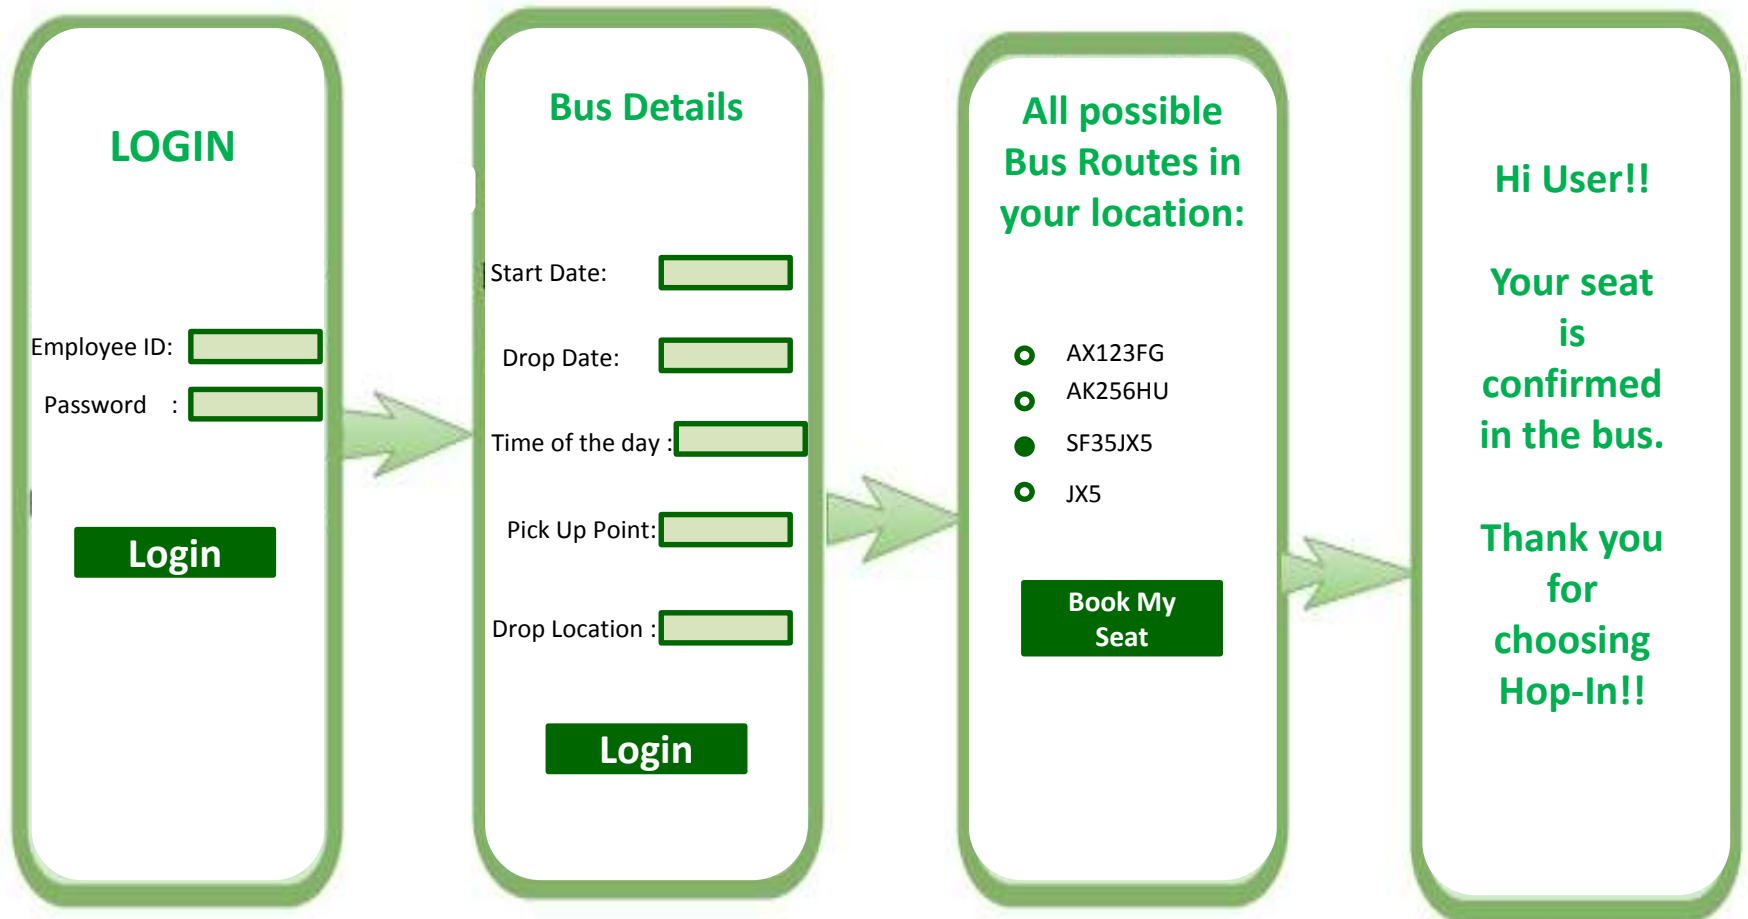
LOGIN

Employee ID:

Password :

Login

Bus Details

Start Date:

Drop Date:

Time of the day :

Pick Up Point:

Drop Location :

Login

All possible Bus Routes in your location:

AX123FG

AK256HU

SF35JX5

JX5

Book My Seat

Hi User!!

Your seat is confirmed in the bus.

Thank you for choosing Hop-In!!